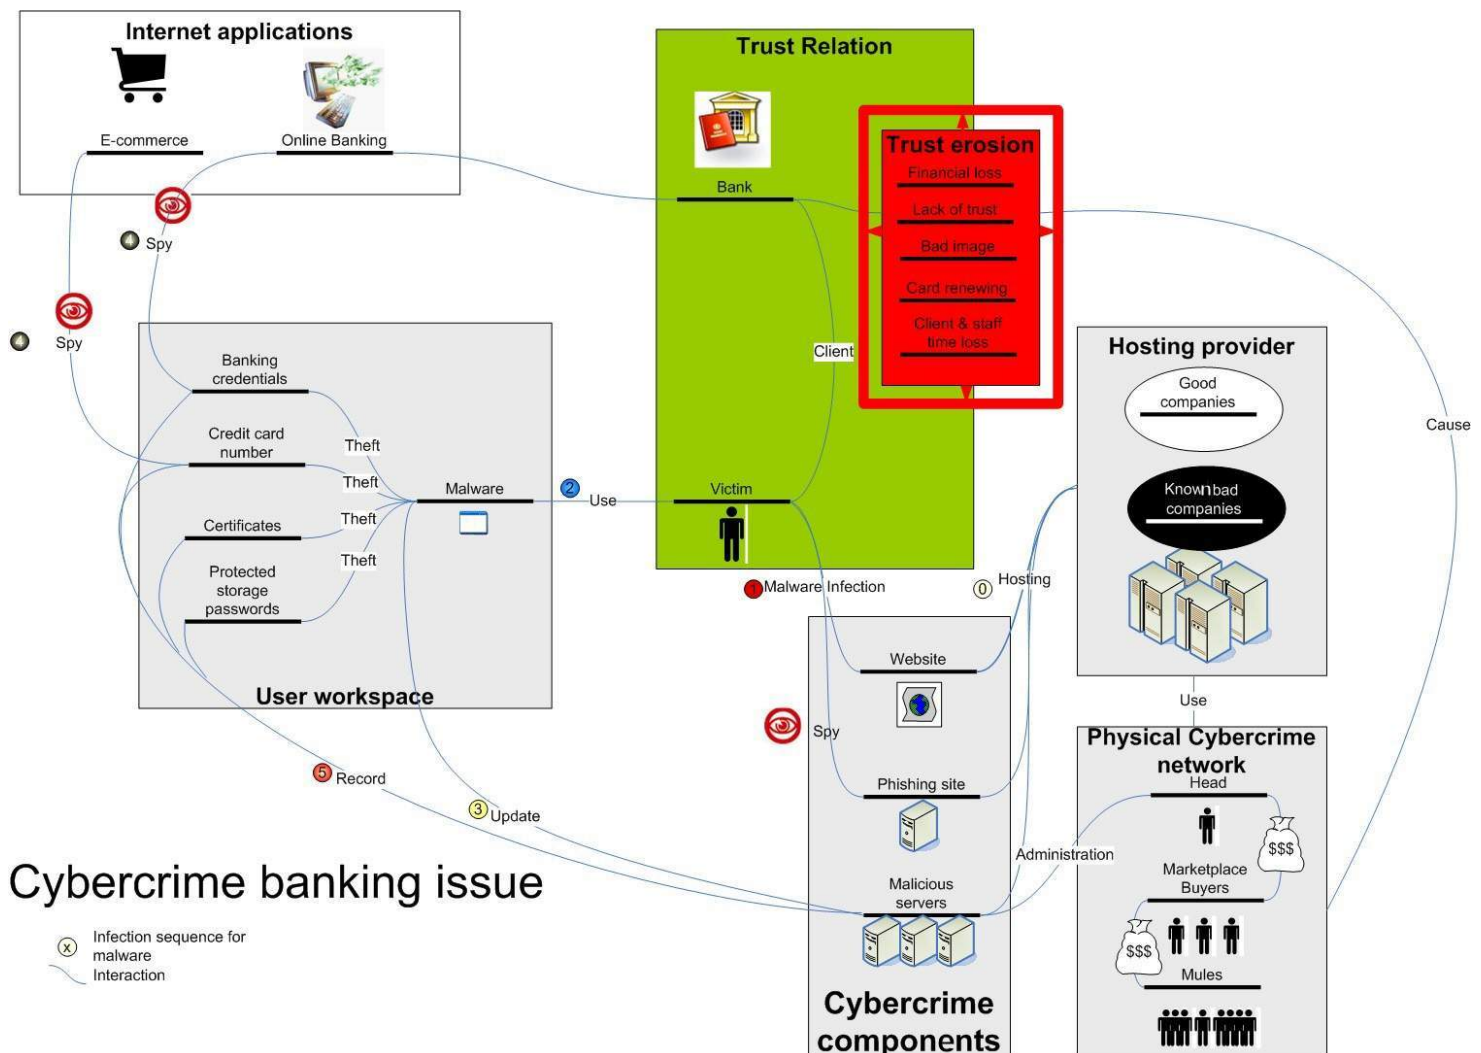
Internet applications

E-commerce

Online Banking

4 Spy

4 Spy

Trust Relation

Bank

Trust erosion

Financial loss

Lack of trust

Bad image

Card renewing

Client & staff time loss

Client

Victim

Hosting provider

Good companies

Known bad companies

Cause

Banking credentials

Credit card number

Certificates

Protected storage passwords

Theft

Theft

Theft

Theft

Malware

2 Use

User workspace

1 Malware Infection

0 Hosting

Website

Use

Spy

Phishing site

Physical Cybercrime network

Head

$$$

Administration

Marketplace Buyers

5 Record

3 Update

Malicious servers

$$$

Mules

Cybercrime banking issue

x Infection sequence for malware

Interaction

Cybercrime components